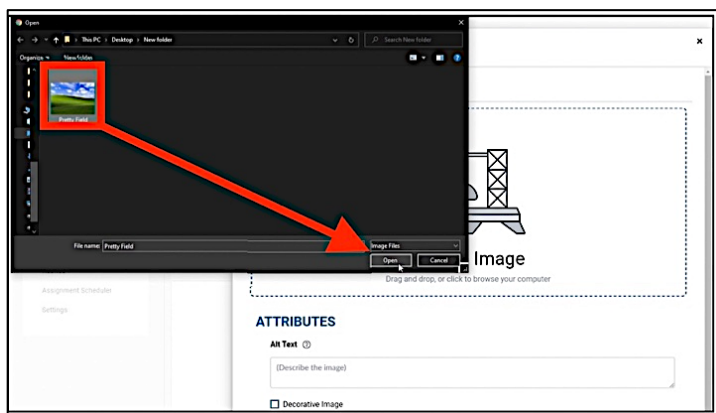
Open

This PC > Desktop > New folder

Search New folder

Organize ▾ New folder

Pretty Field

File name: Pretty Field

Image Files

Open Cancel

×

Image

Drag and drop, or click to browse your computer

Assignment Scheduler

Settings

ATTRIBUTES

Alt Text ⓘ

(Describe the image)

Decorative Image